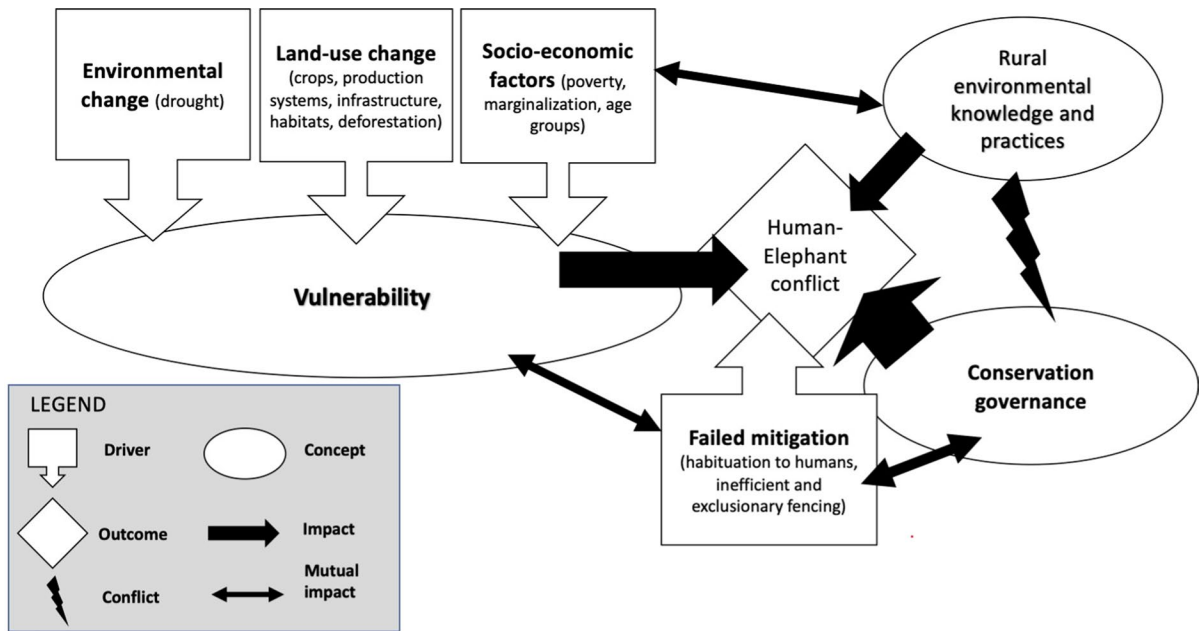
Environmental change (drought)

Land-use change (crops, production systems, infrastructure, habitats, deforestation)

Socio-economic factors (poverty, marginalization, age groups)

Rural environmental knowledge and practices

Human-Elephant conflict

Vulnerability

Conservation governance

Failed mitigation (habituation to humans, inefficient and exclusionary fencing)

LEGEND

Driver

Concept

Outcome

Impact

Conflict

Mutual impact